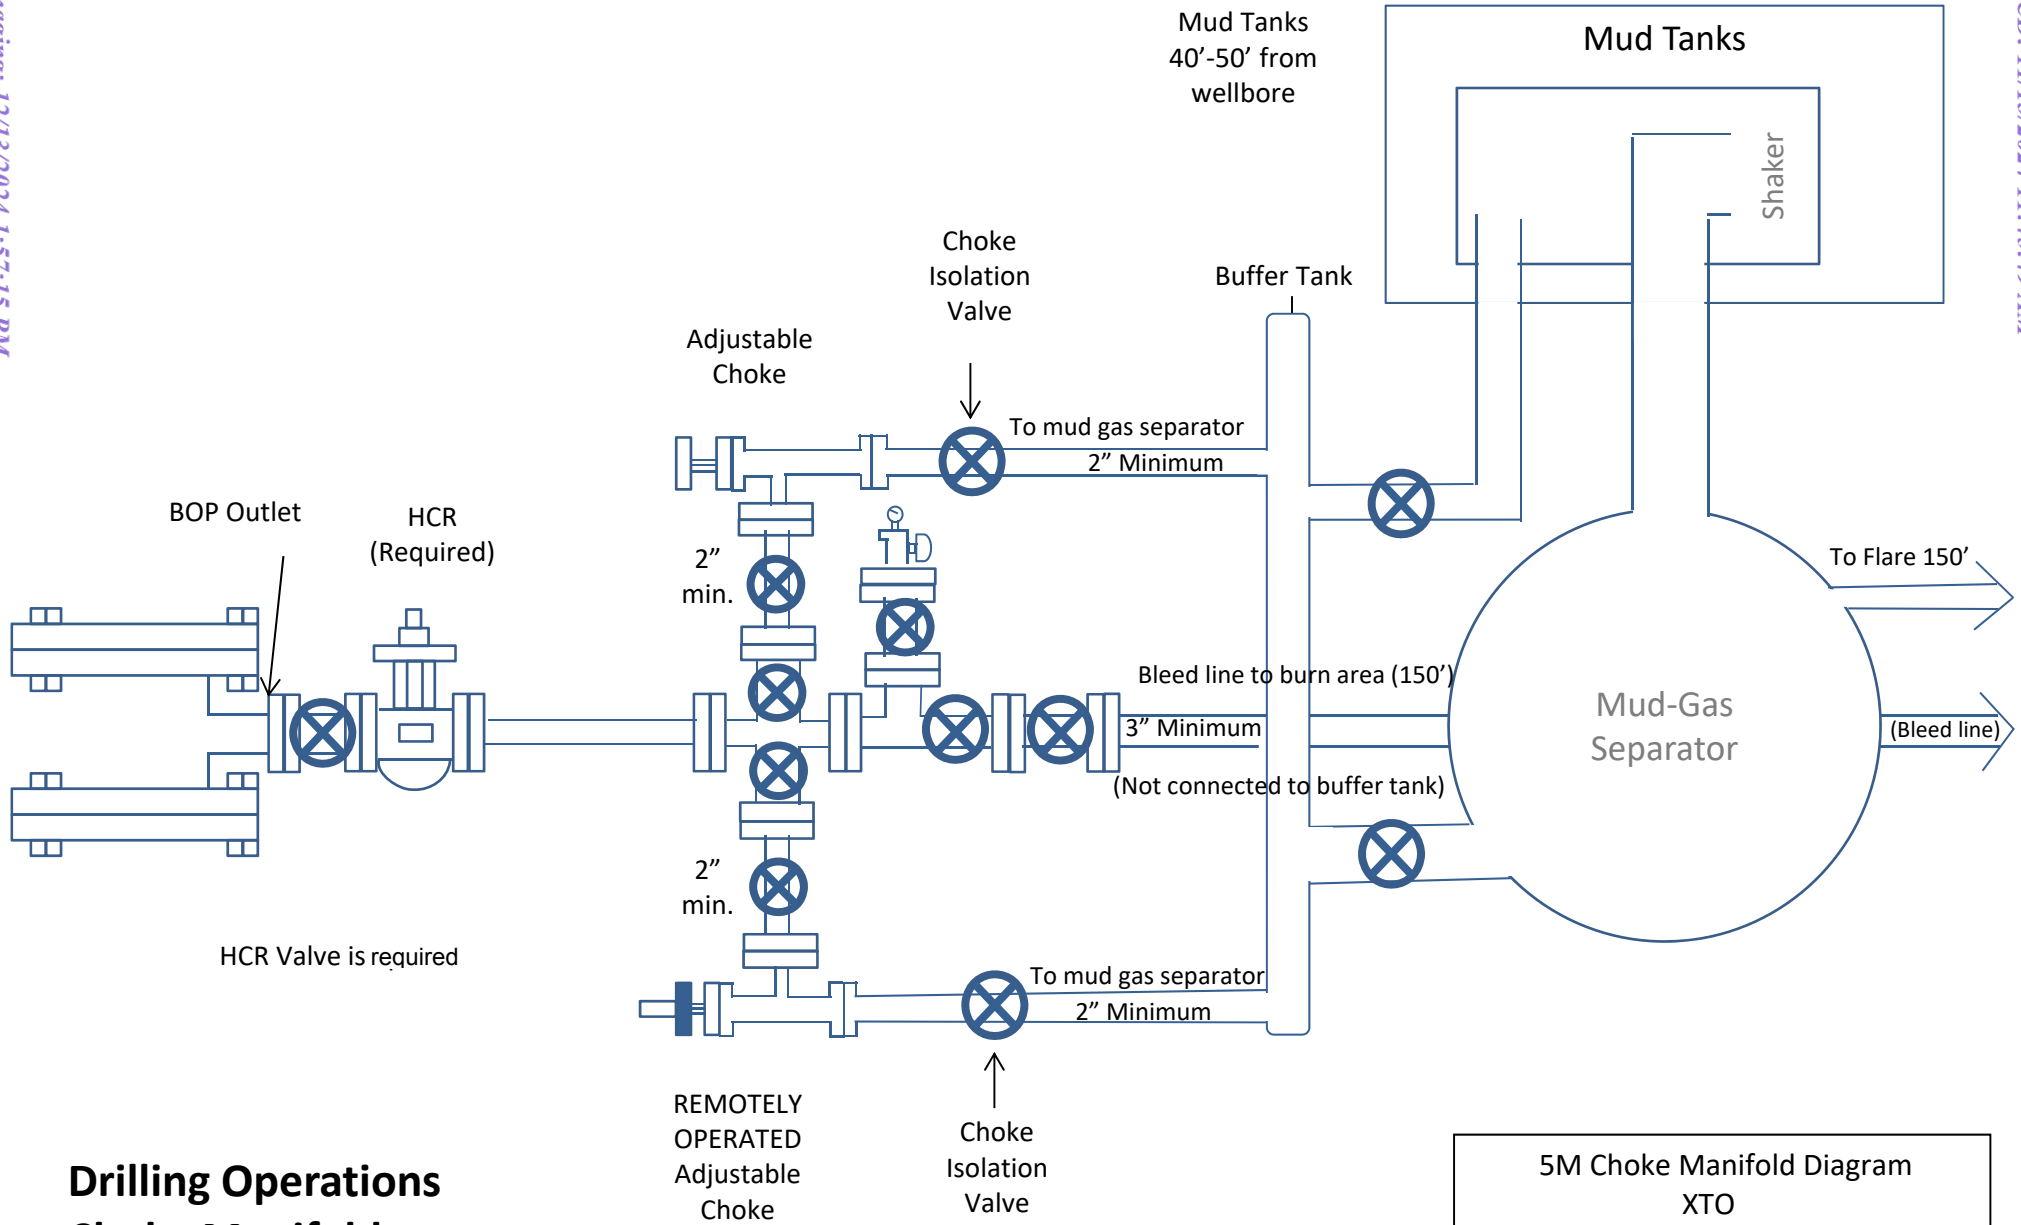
Mud Tanks 40’-50’ from wellbore

Mud Tanks

Shaker

Choke Isolation Valve

Buffer Tank

Adjustable Choke

To mud gas separator

2” Minimum

BOP Outlet

HCR (Required)

2” min.

To Flare 150’

Bleed line to burn area (150’)

Mud-Gas Separator

3” Minimum

(Bleed line)

(Not connected to buffer tank)

2” min.

HCR Valve is required

To mud gas separator

2” Minimum

REMOTELY OPERATED Adjustable Choke

Choke Isolation Valve

Drilling Operations

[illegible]

5M Choke Manifold Diagram XTO